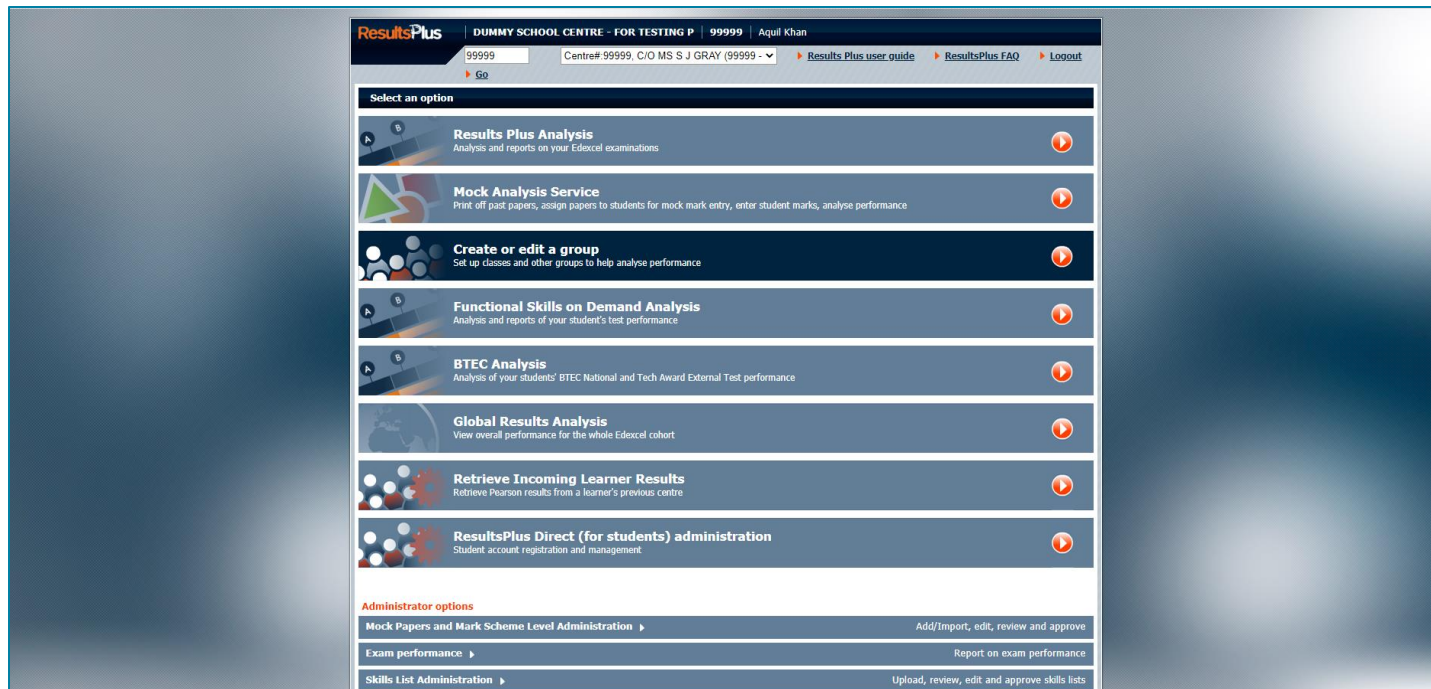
ResultsPlus | DUMMY SCHOOL CENTRE - FOR TESTING P | 99999 | Aquil Khan

99999 Centre#:99999, C/O MS S J GRAY (99999 - Results Plus user guide ResultsPlus FAQ Logout

Go

Select an option

Results Plus Analysis
Analysis and reports on your Edexcel examinations

Mock Analysis Service
Print off past papers, assign papers to students for mock mark entry, enter student marks, analyse performance

Create or edit a group
Set up classes and other groups to help analyse performance

Functional Skills on Demand Analysis
Analysis and reports of your student's test performance

BTEC Analysis
Analysis of your students' BTEC National and Tech Award External Test performance

Global Results Analysis
View overall performance for the whole Edexcel cohort

Retrieve Incoming Learner Results
Retrieve Pearson results from a learner's previous centre

ResultsPlus Direct (for students) administration
Student account registration and management

Administrator options

Mock Papers and Mark Scheme Level Administration Add/Import, edit, review and approve

Exam performance Report on exam performance

Skills List Administration Upload, review, edit and approve skills lists